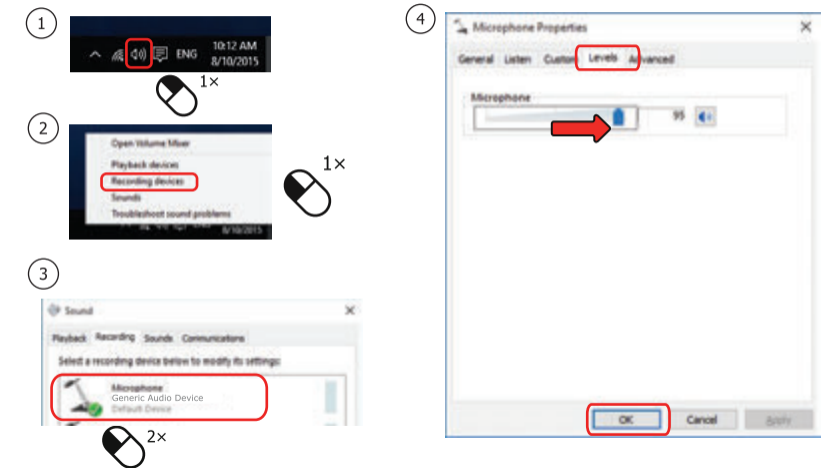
1

ENG 10:12 AM 8/10/2015

1×

2

Open Volume Mixer
Playback devices
Recording devices
Sounds
Troubleshoot sound problems

8/10/2015

1×

3

Sound

Playback Recording Sounds Communications

Select a recording device below to modify its settings:

Microphone
Generic Audio Device
Default Device

2×

4

Microphone Properties

General Listen Custom Levels Advanced

Microphone

95

OK Cancel Apply